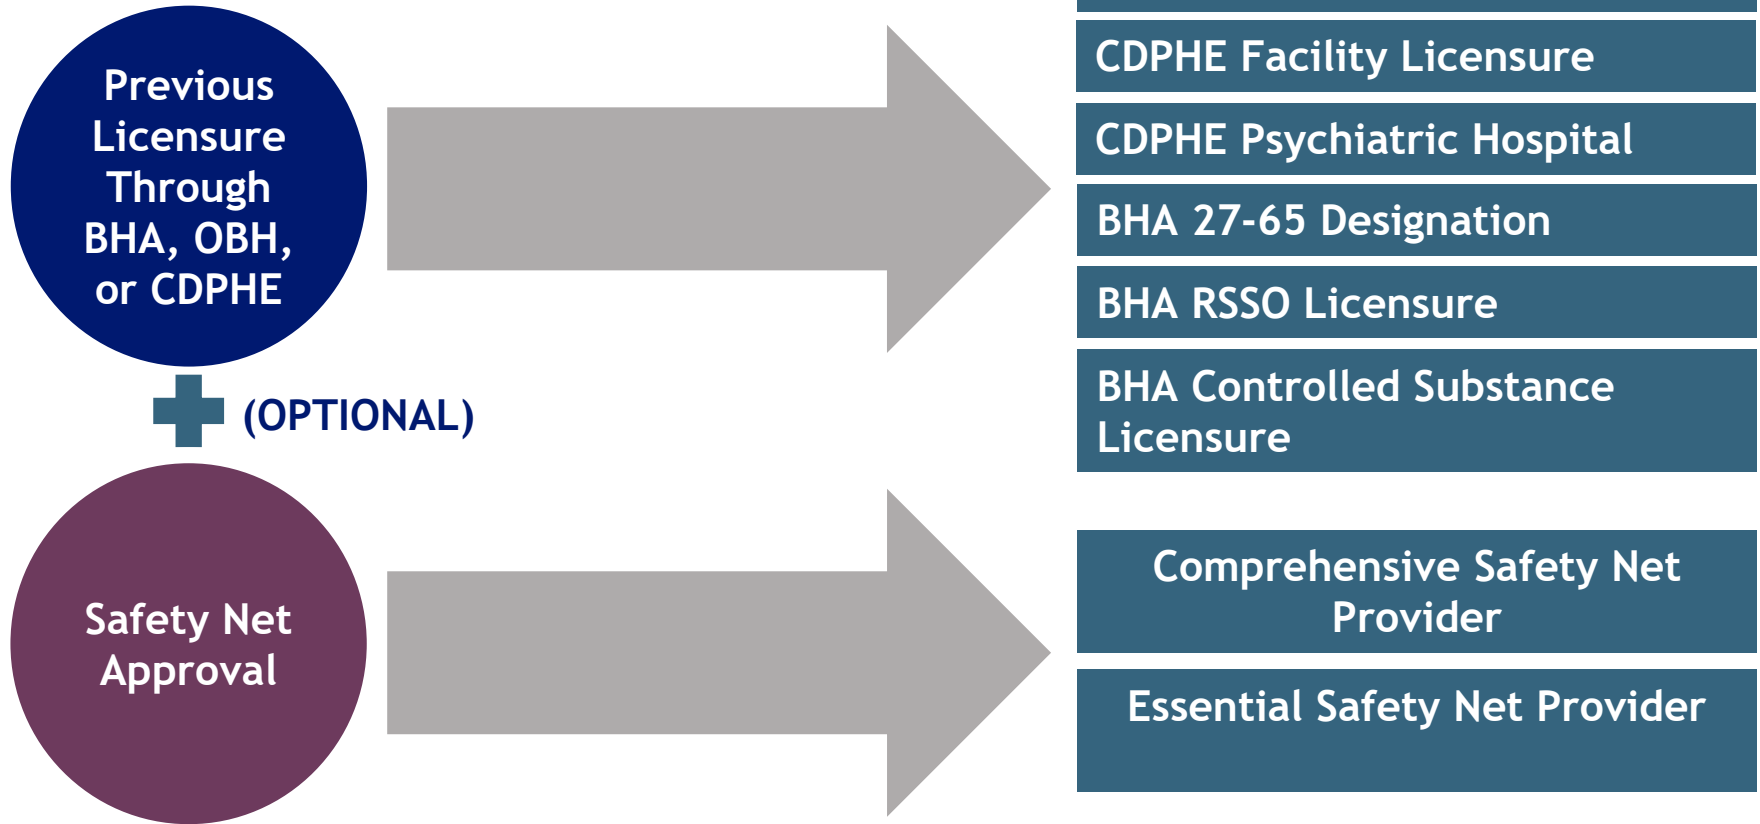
Previous Licensure Through BHA, OBH, or CDPHE

(OPTIONAL)

Safety Net Approval

CDPHE Facility Licensure

CDPHE Psychiatric Hospital

BHA 27-65 Designation

BHA RSSO Licensure

BHA Controlled Substance Licensure

Comprehensive Safety Net Provider

Essential Safety Net Provider